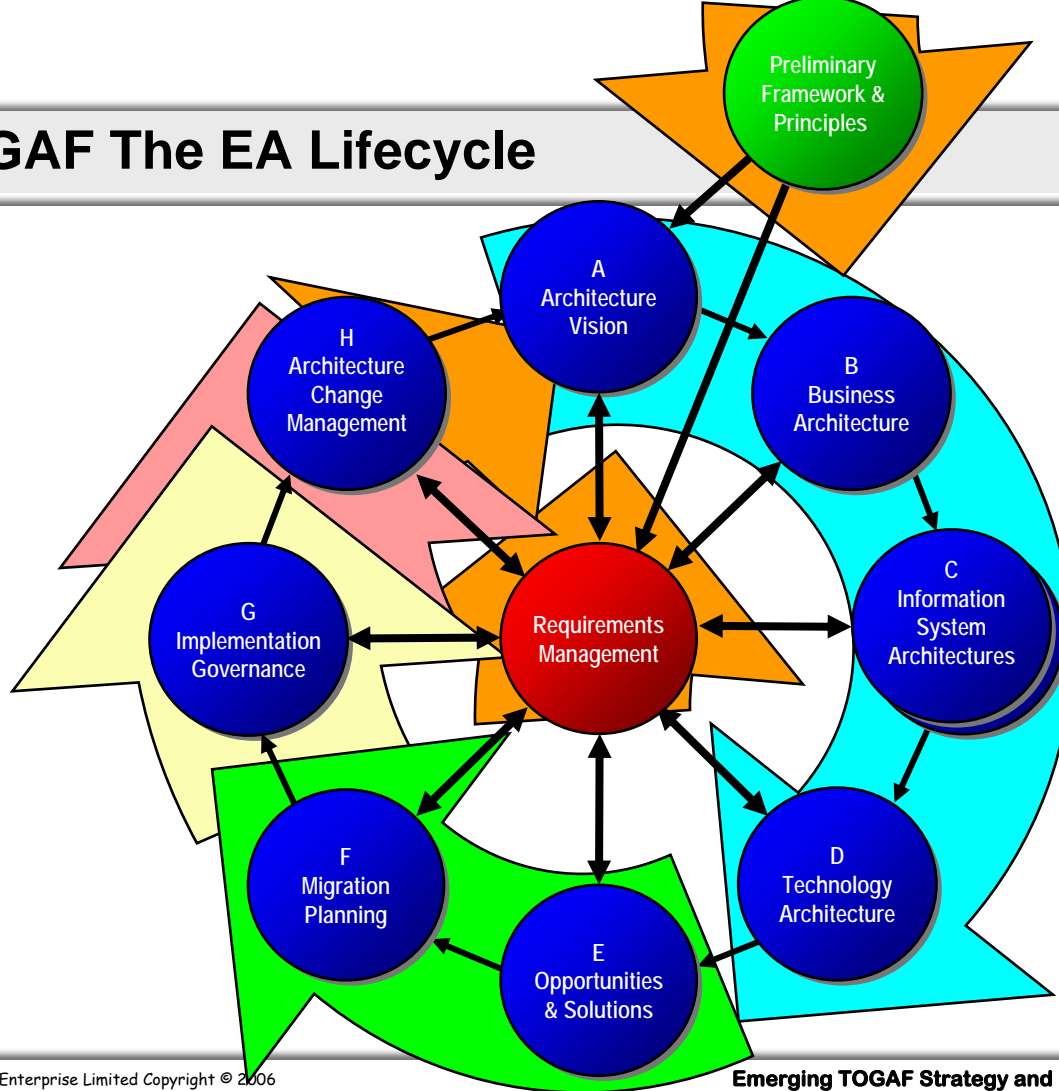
GAF The EA Lifecycle

Preliminary Framework & Principles

A Architecture Vision

B Business Architecture

C Information System Architectures

D Technology Architecture

E Opportunities & Solutions

F Migration Planning

G Implementation Governance

H Architecture Change Management

Requirements Management

Enterprise Limited Copyright © 2006

Emerging TOGAF Strategy and